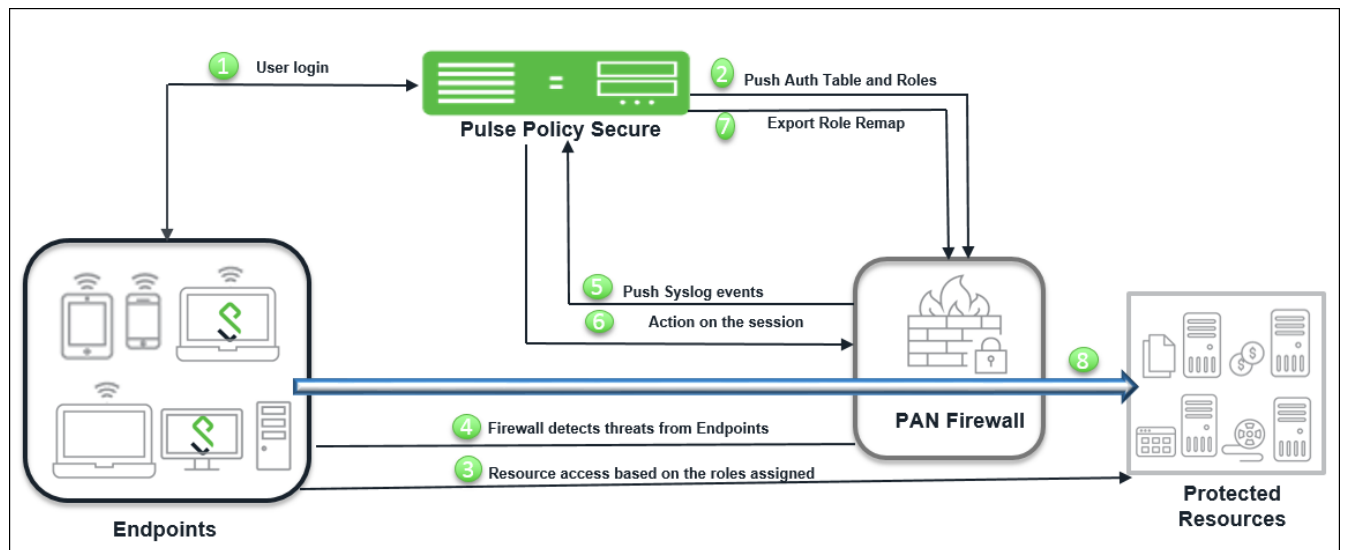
1 User login

2 Push Auth Table and Roles

Pulse Policy Secure

7 Export Role Remap

5 Push Syslog events

6 Action on the session

8

4 Firewall detects threats from Endpoints

3 Resource access based on the roles assigned

PAN Firewall

Endpoints

Protected Resources